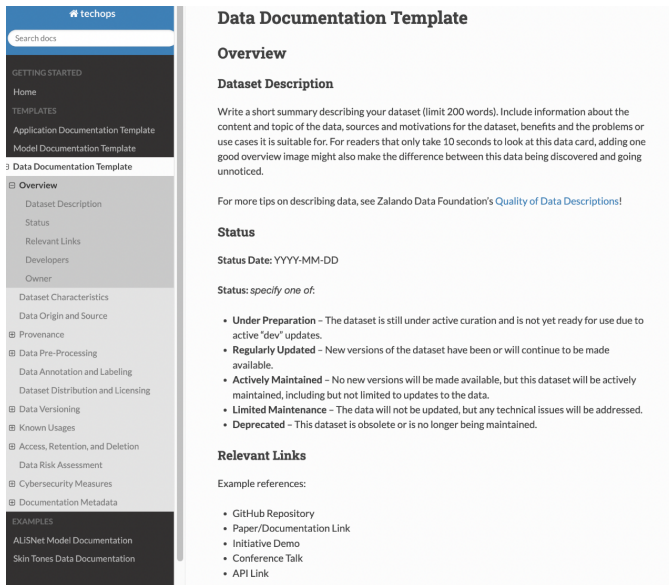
techops

Search docs

GETTING STARTED

Home

TEMPLATES

Application Documentation Template

Model Documentation Template

⊟ Data Documentation Template

⊟ Overview

Dataset Description

Status

Relevant Links

Developers

Owner

Dataset Characteristics

Data Origin and Source

⊞ Provenance

⊞ Data Pre-Processing

Data Annotation and Labeling

Dataset Distribution and Licensing

⊞ Data Versioning

⊞ Known Usages

⊞ Access, Retention, and Deletion

Data Risk Assessment

⊞ Cybersecurity Measures

⊞ Documentation Metadata

EXAMPLES

ALiSNet Model Documentation

Skin Tones Data Documentation

Data Documentation Template

Overview

Dataset Description

Write a short summary describing your dataset (limit 200 words). Include information about the content and topic of the data, sources and motivations for the dataset, benefits and the problems or use cases it is suitable for. For readers that only take 10 seconds to look at this data card, adding one good overview image might also make the difference between this data being discovered and going unnoticed.

For more tips on describing data, see Zalando Data Foundation's Quality of Data Descriptions!

Status

Status Date: YYYY-MM-DD

Status: specify one of:

• Under Preparation – The dataset is still under active curation and is not yet ready for use due to active "dev" updates.
• Regularly Updated – New versions of the dataset have been or will continue to be made available.
• Actively Maintained – No new versions will be made available, but this dataset will be actively maintained, including but not limited to updates to the data.
• Limited Maintenance – The data will not be updated, but any technical issues will be addressed.
• Deprecated – This dataset is obsolete or is no longer being maintained.

Relevant Links

Example references:

• GitHub Repository
• Paper/Documentation Link
• Initiative Demo
• Conference Talk
• API Link